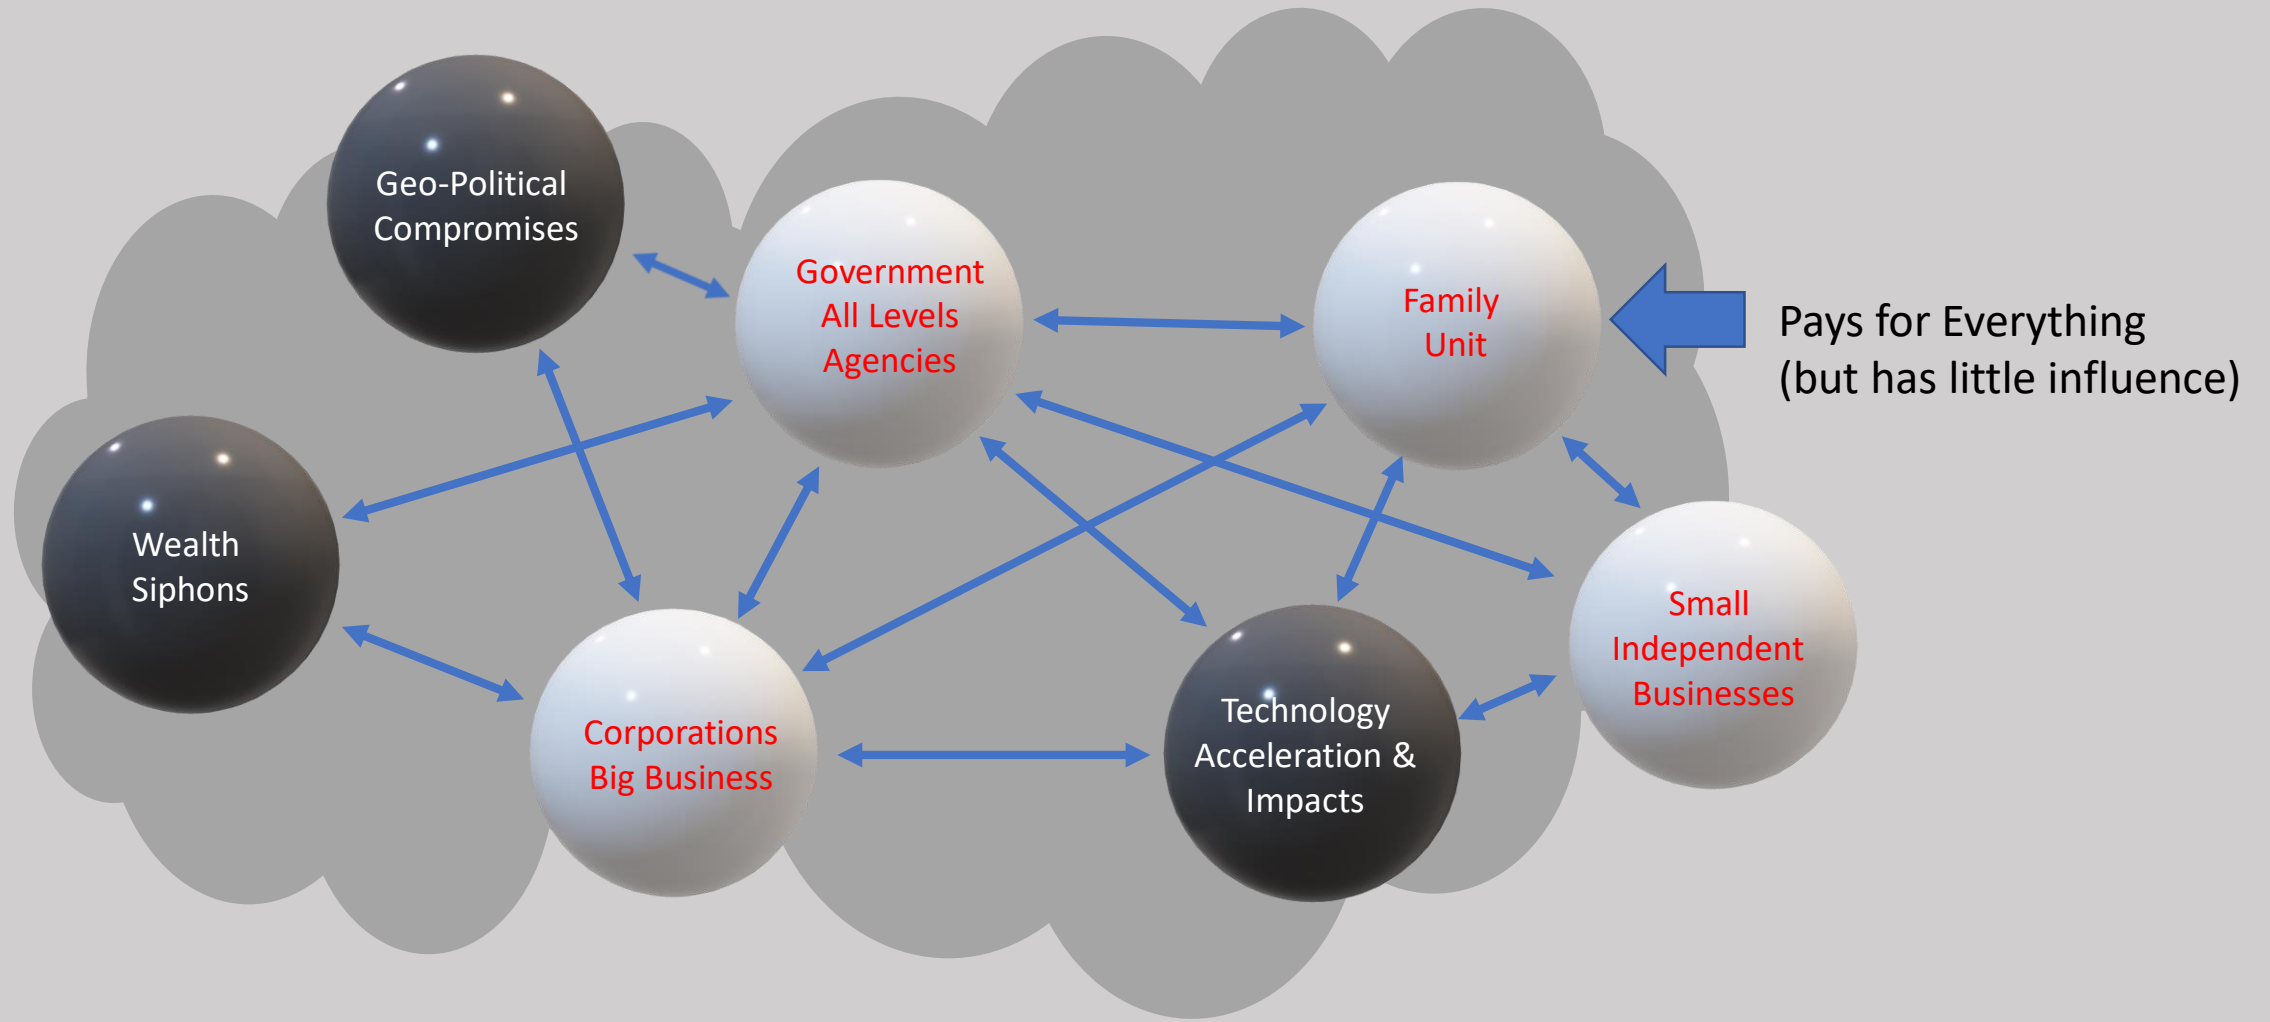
Geo-Political Compromises

Government All Levels Agencies

Family Unit

Pays for Everything (but has little influence)

Wealth Siphons

Small Independent Businesses

Corporations Big Business

Technology Acceleration & Impacts